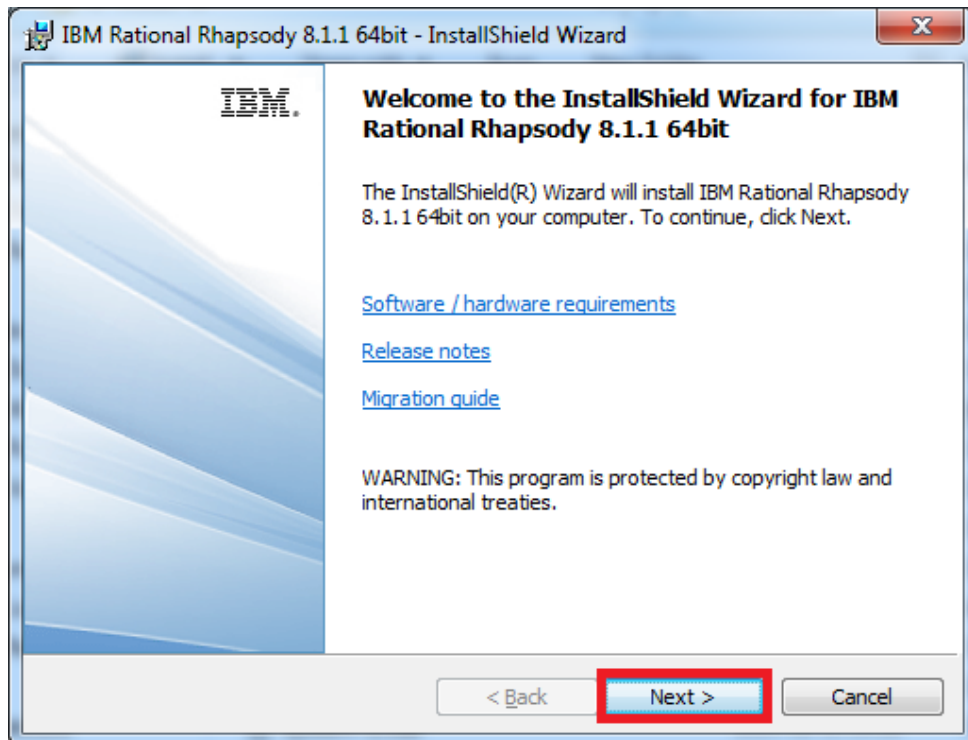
IBM Rational Rhapsody 8.1.1 64bit - InstallShield Wizard

IBM.

Welcome to the InstallShield Wizard for IBM Rational Rhapsody 8.1.1 64bit

The InstallShield(R) Wizard will install IBM Rational Rhapsody 8.1.1 64bit on your computer. To continue, click Next.

Software / hardware requirements

Release notes

Migration guide

WARNING: This program is protected by copyright law and international treaties.

< Back

Next >

Cancel